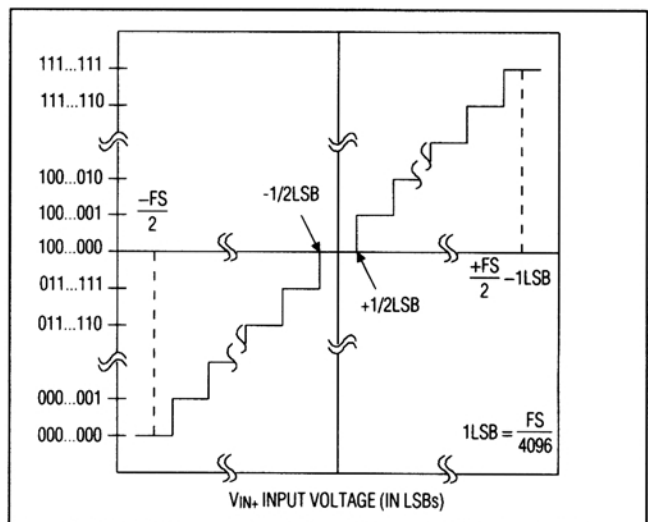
111...111

111...110

100...010

100...001

100...000

011...111

011...110

000...001

000...000

$\frac{-FS}{2}$

-1/2LSB

+1/2LSB

$\frac{+FS}{2} - 1LSB$

$1LSB = \frac{FS}{4096}$

$V_{IN+}$ INPUT VOLTAGE (IN LSBs)